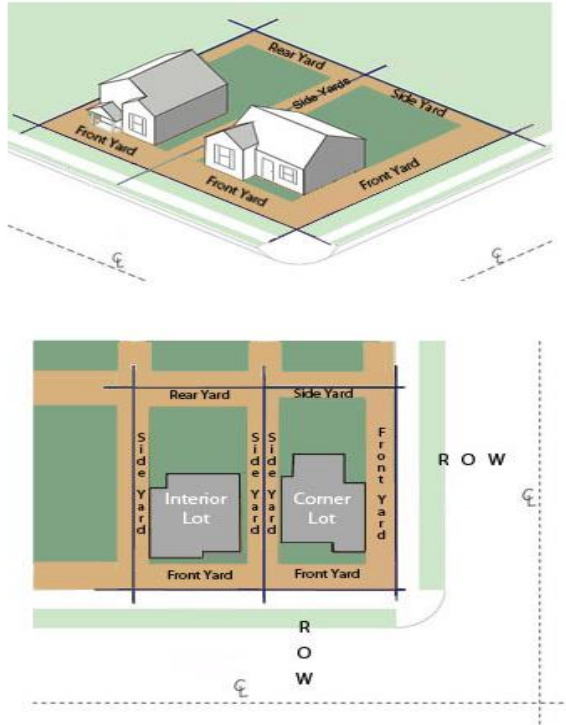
Rear Yard
Side Yards
Side Yard
Front Yard
Front Yard
Front Yard
$\mathcal{C}_L$
$\mathcal{C}_L$

Rear Yard
Side Yard
Side Yard
Side Yard
Front Yard
Interior Lot
Corner Lot
R O W
$\mathcal{C}_L$
Front Yard
Front Yard
R O W
$\mathcal{C}_L$